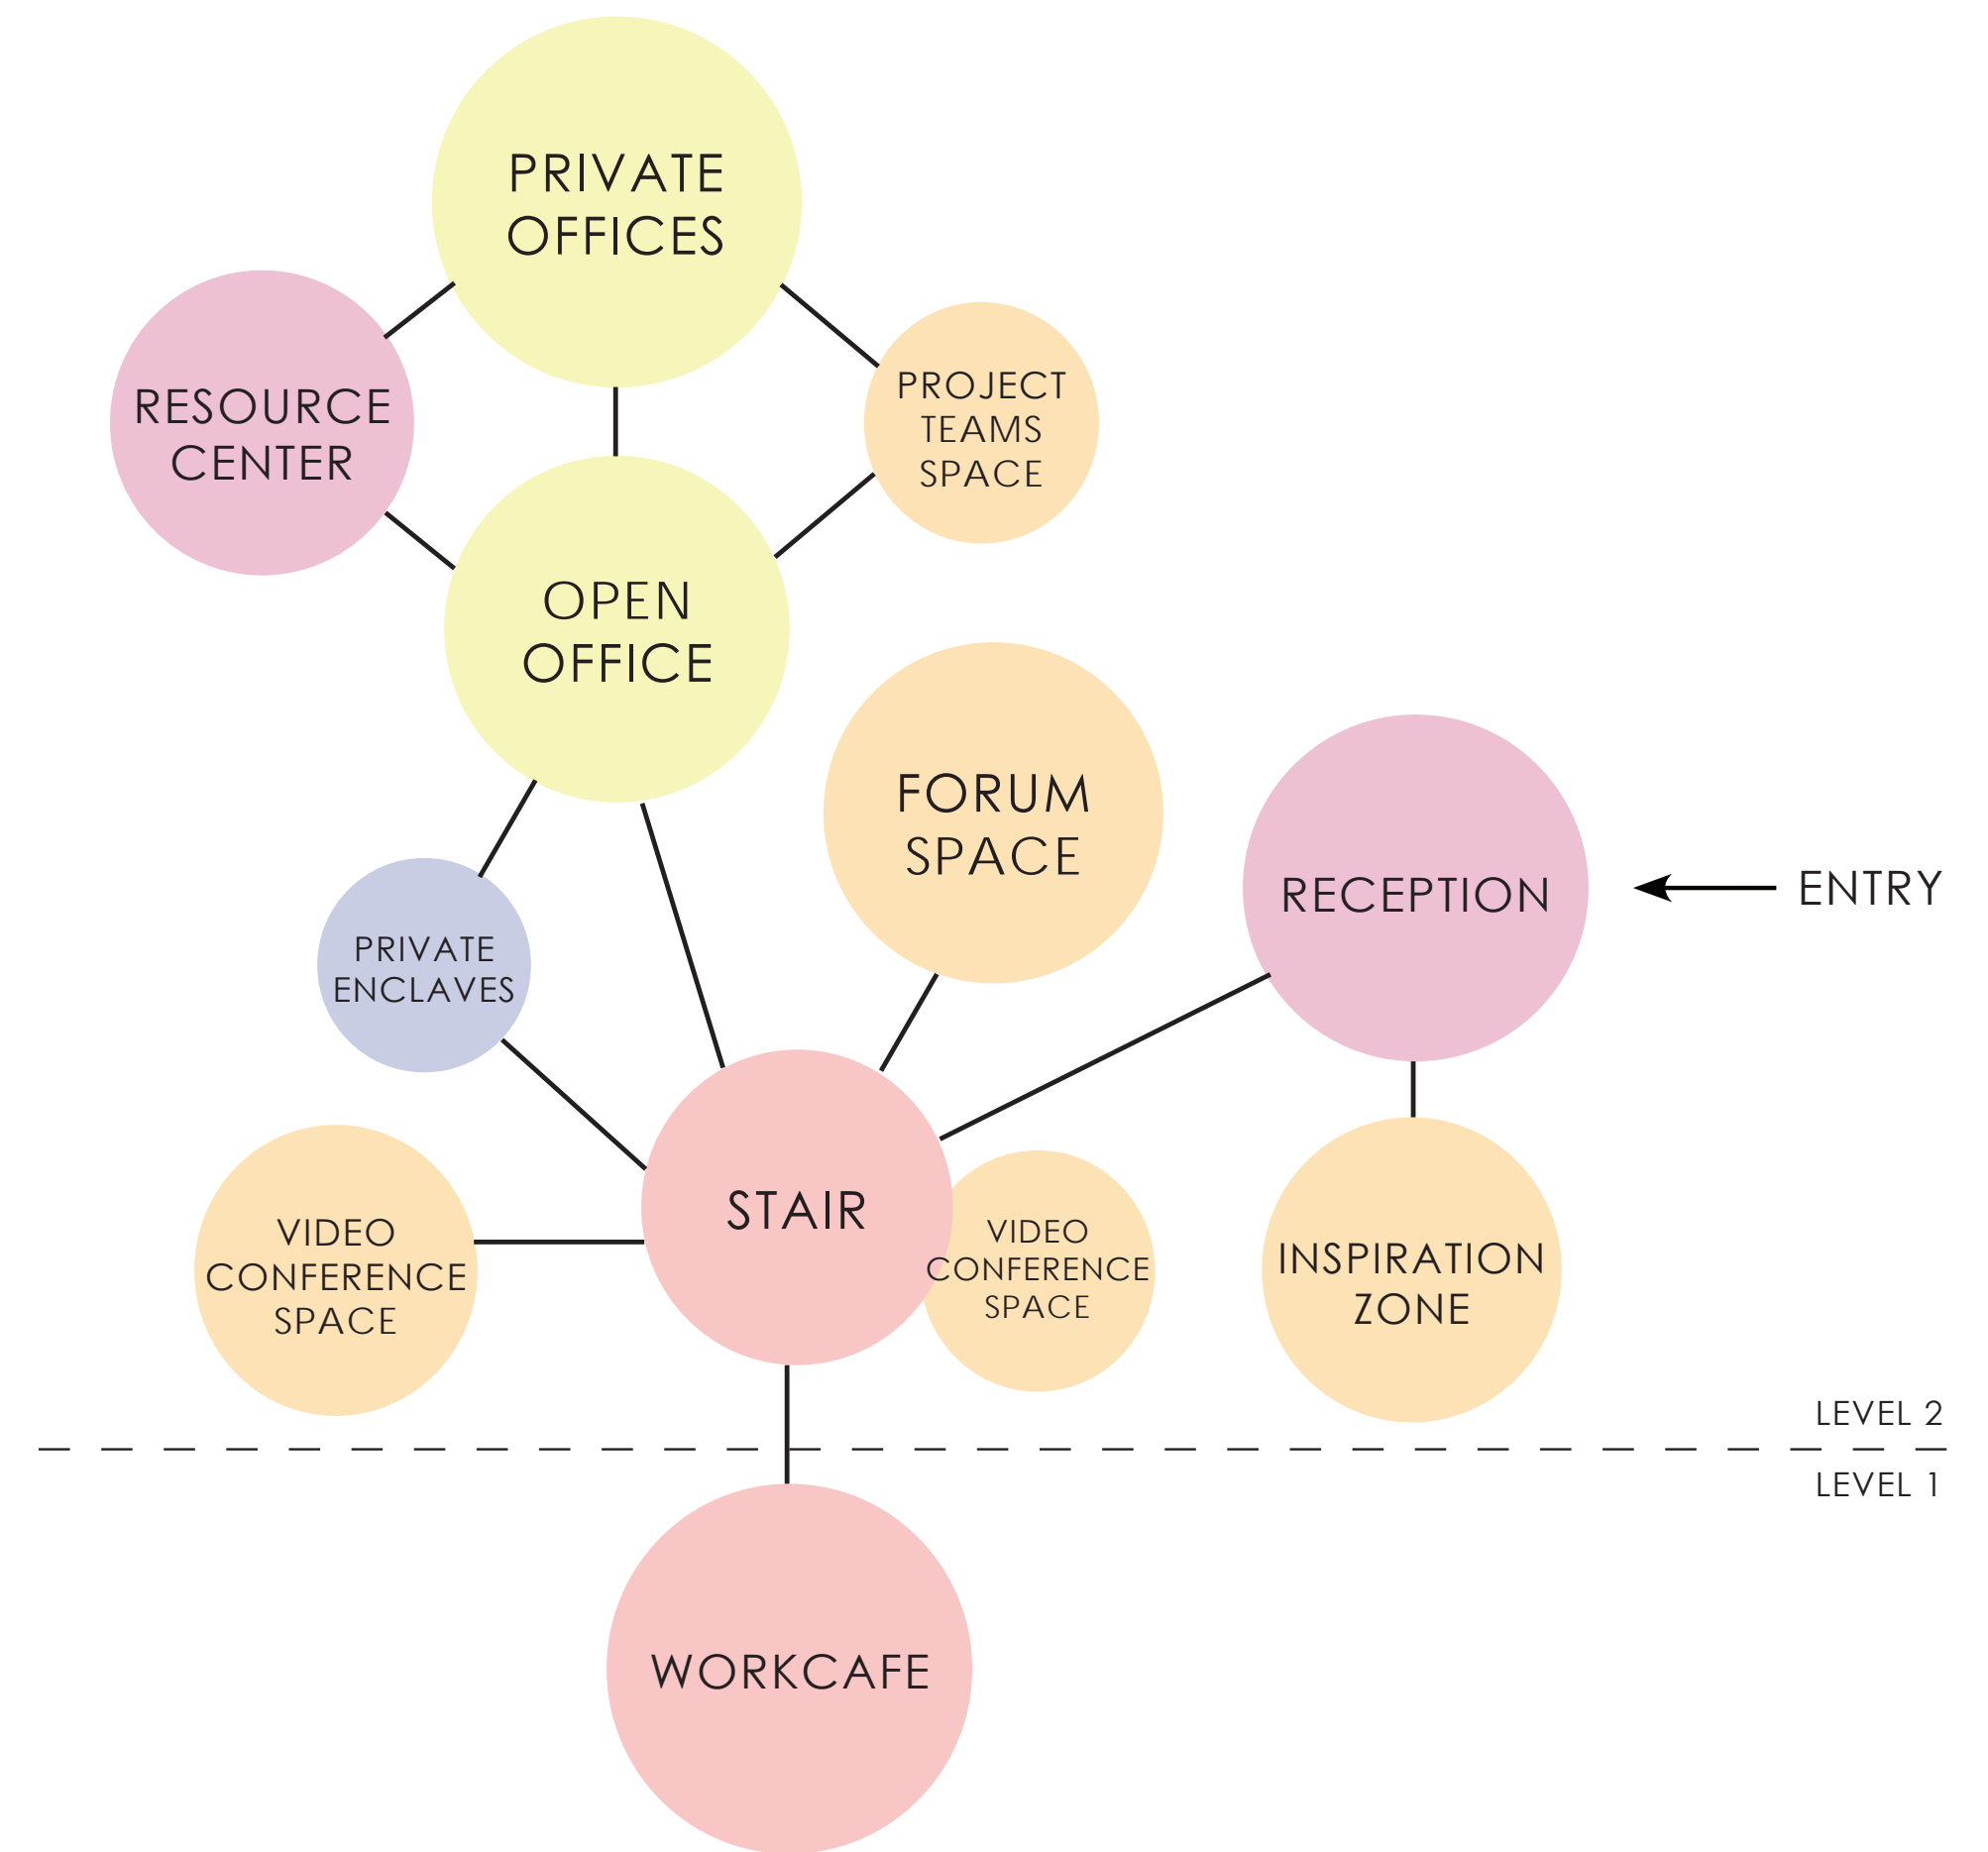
PRIVATE OFFICES

RESOURCE CENTER

PROJECT TEAMS SPACE

OPEN OFFICE

FORUM SPACE

RECEPTION

ENTRY

PRIVATE ENCLAVES

STAIR

VIDEO CONFERENCE SPACE

VIDEO CONFERENCE SPACE

INSPIRATION ZONE

LEVEL 2

LEVEL 1

WORKCAFE